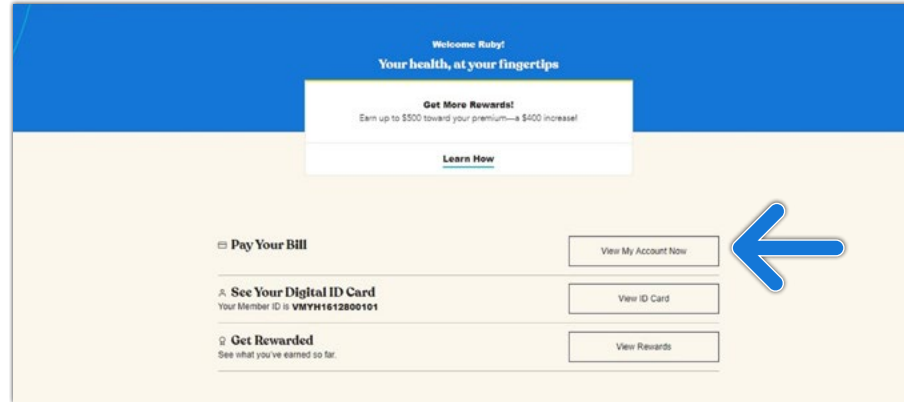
Welcome Ruby!

Your health, at your fingertips

Get More Rewards!

Earn up to $500 toward your premium—a $400 increase!

Learn How

Pay Your Bill

View My Account Now

See Your Digital ID Card

Your Member ID is VMYH1612800101

View ID Card

Get Rewarded

See what you've earned so far.

View Rewards